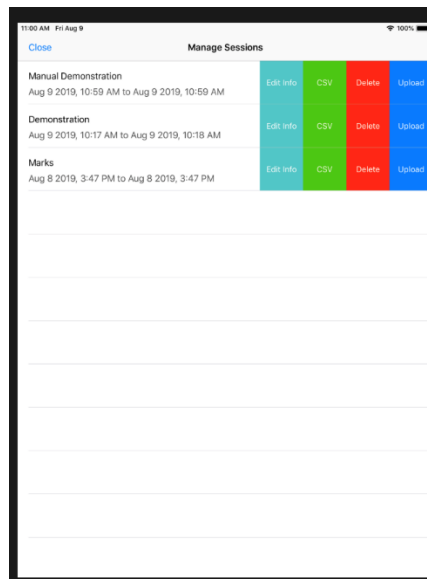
11:00 AM Fri Aug 9

100%

Close

Manage Sessions

Manual Demonstration
Aug 9 2019, 10:59 AM to Aug 9 2019, 10:59 AM

Edit Info CSV Delete Upload

Demonstration
Aug 9 2019, 10:17 AM to Aug 9 2019, 10:18 AM

Edit Info CSV Delete Upload

Marks
Aug 8 2019, 3:47 PM to Aug 8 2019, 3:47 PM

Edit Info CSV Delete Upload